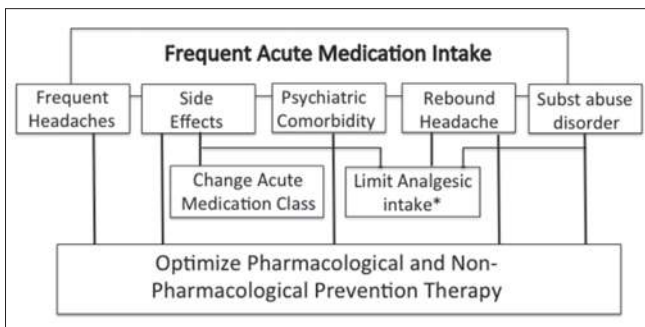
Frequent Acute Medication Intake

Frequent Headaches

Side Effects

Psychiatric Comorbidity

Rebound Headache

Subst abuse disorder

Change Acute Medication Class

Limit Analgesic intake*

Optimize Pharmacological and Non-Pharmacological Prevention Therapy